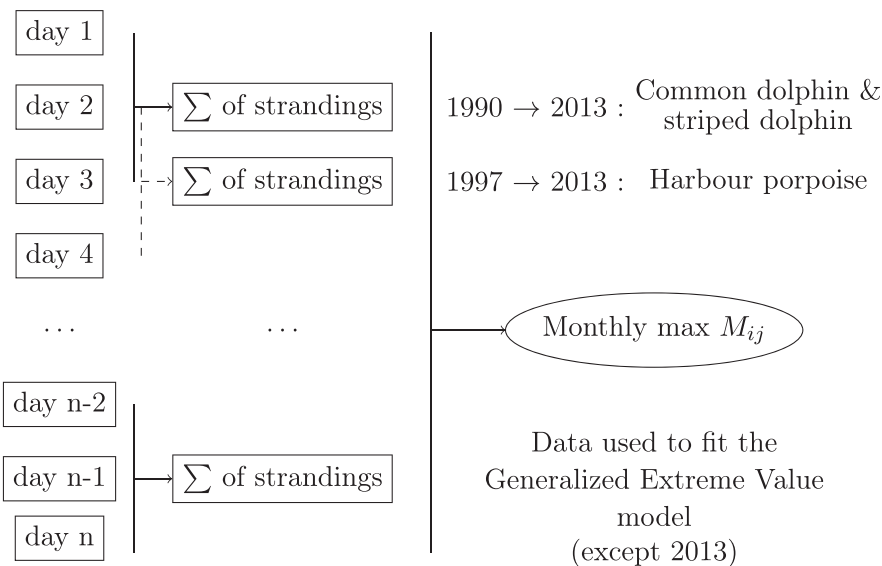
day 1

day 2

day 3

day 4

...

day n-2

day n-1

day n

$\sum$ of strandings

$\sum$ of strandings

...

$\sum$ of strandings

$1990 \rightarrow 2013$ : Common dolphin & striped dolphin

$1997 \rightarrow 2013$ : Harbour porpoise

Monthly max $M_{ij}$

Data used to fit the Generalized Extreme Value model (except 2013)